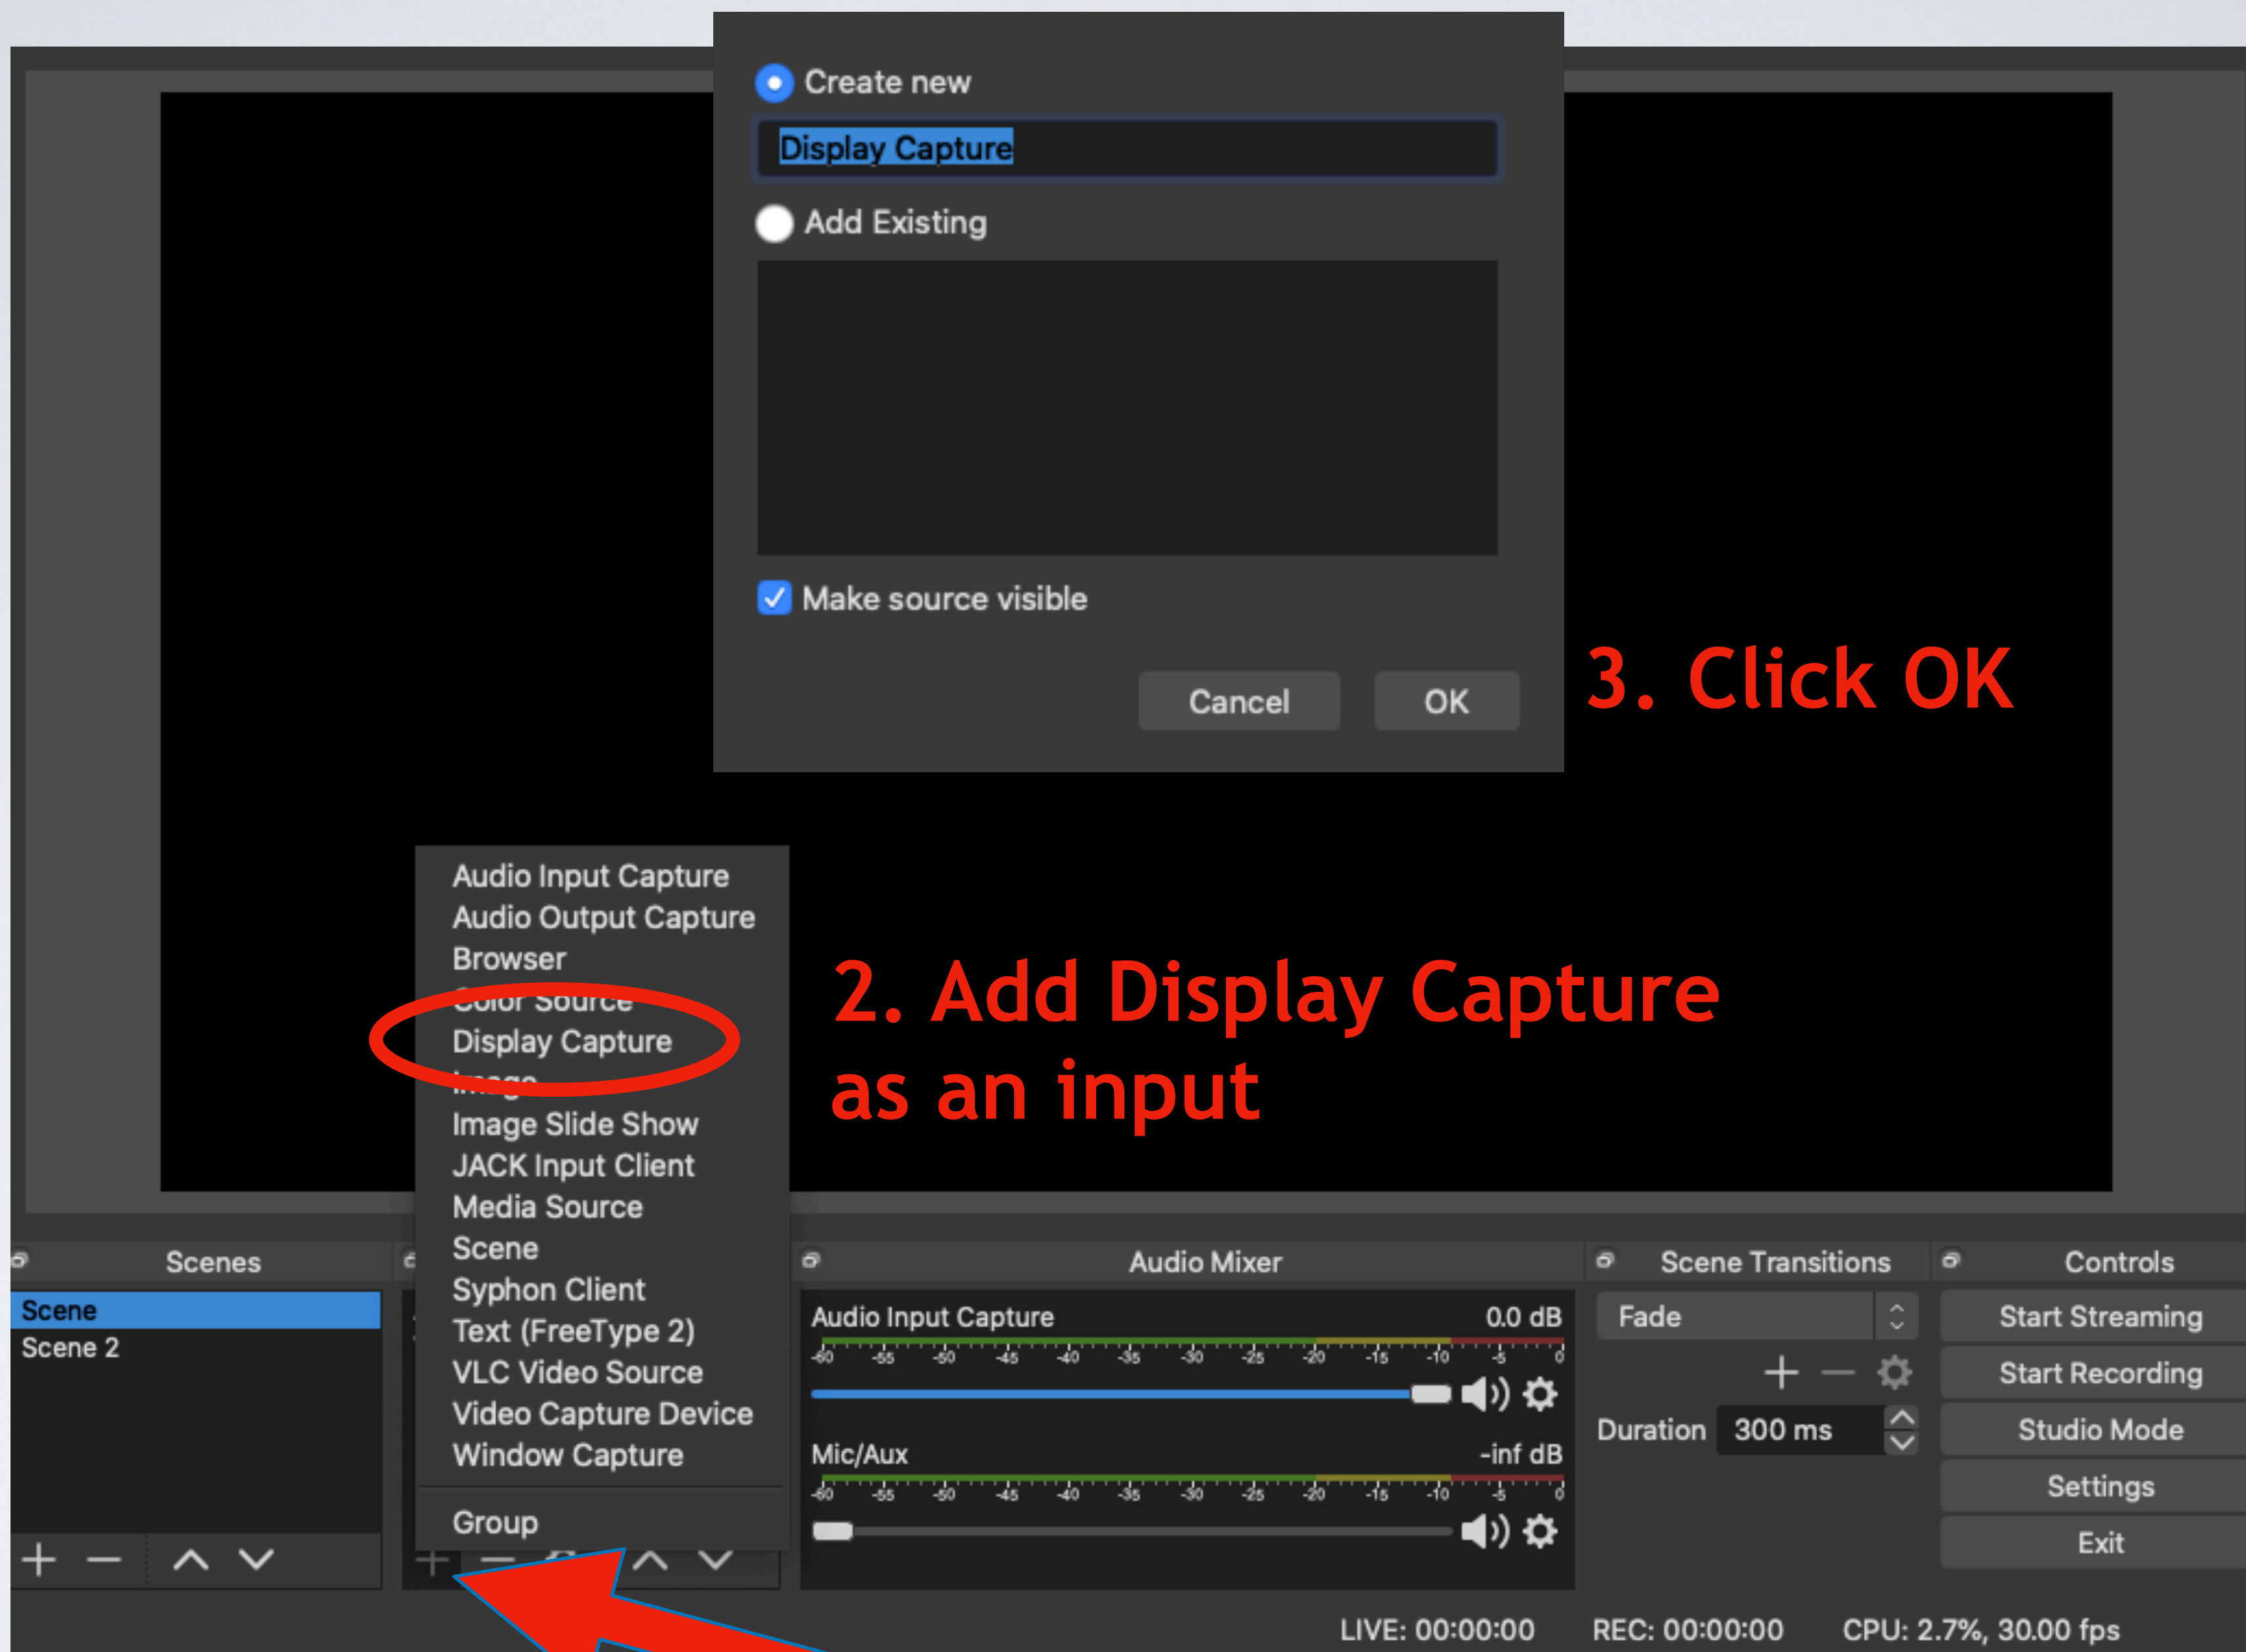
Create new

Display Capture

Add Existing

Make source visible

Cancel OK

3. Click OK

Audio Input Capture
Audio Output Capture
Browser
Color Source
Display Capture
Image
Image Slide Show
JACK Input Client
Media Source
Scene
Syphon Client
Text (FreeType 2)
VLC Video Source
Video Capture Device
Window Capture
Group

2. Add Display Capture as an input

Scenes
Scene
Scene 2

Audio Mixer
Audio Input Capture 0.0 dB
-60 -55 -50 -45 -40 -35 -30 -25 -20 -15 -10 -5 0
Mic/Aux -inf dB
-60 -55 -50 -45 -40 -35 -30 -25 -20 -15 -10 -5 0

Scene Transitions
Fade
Duration 300 ms

Controls
Start Streaming
Start Recording
Studio Mode
Settings
Exit

LIVE: 00:00:00 REC: 00:00:00 CPU: 2.7%, 30.00 fps